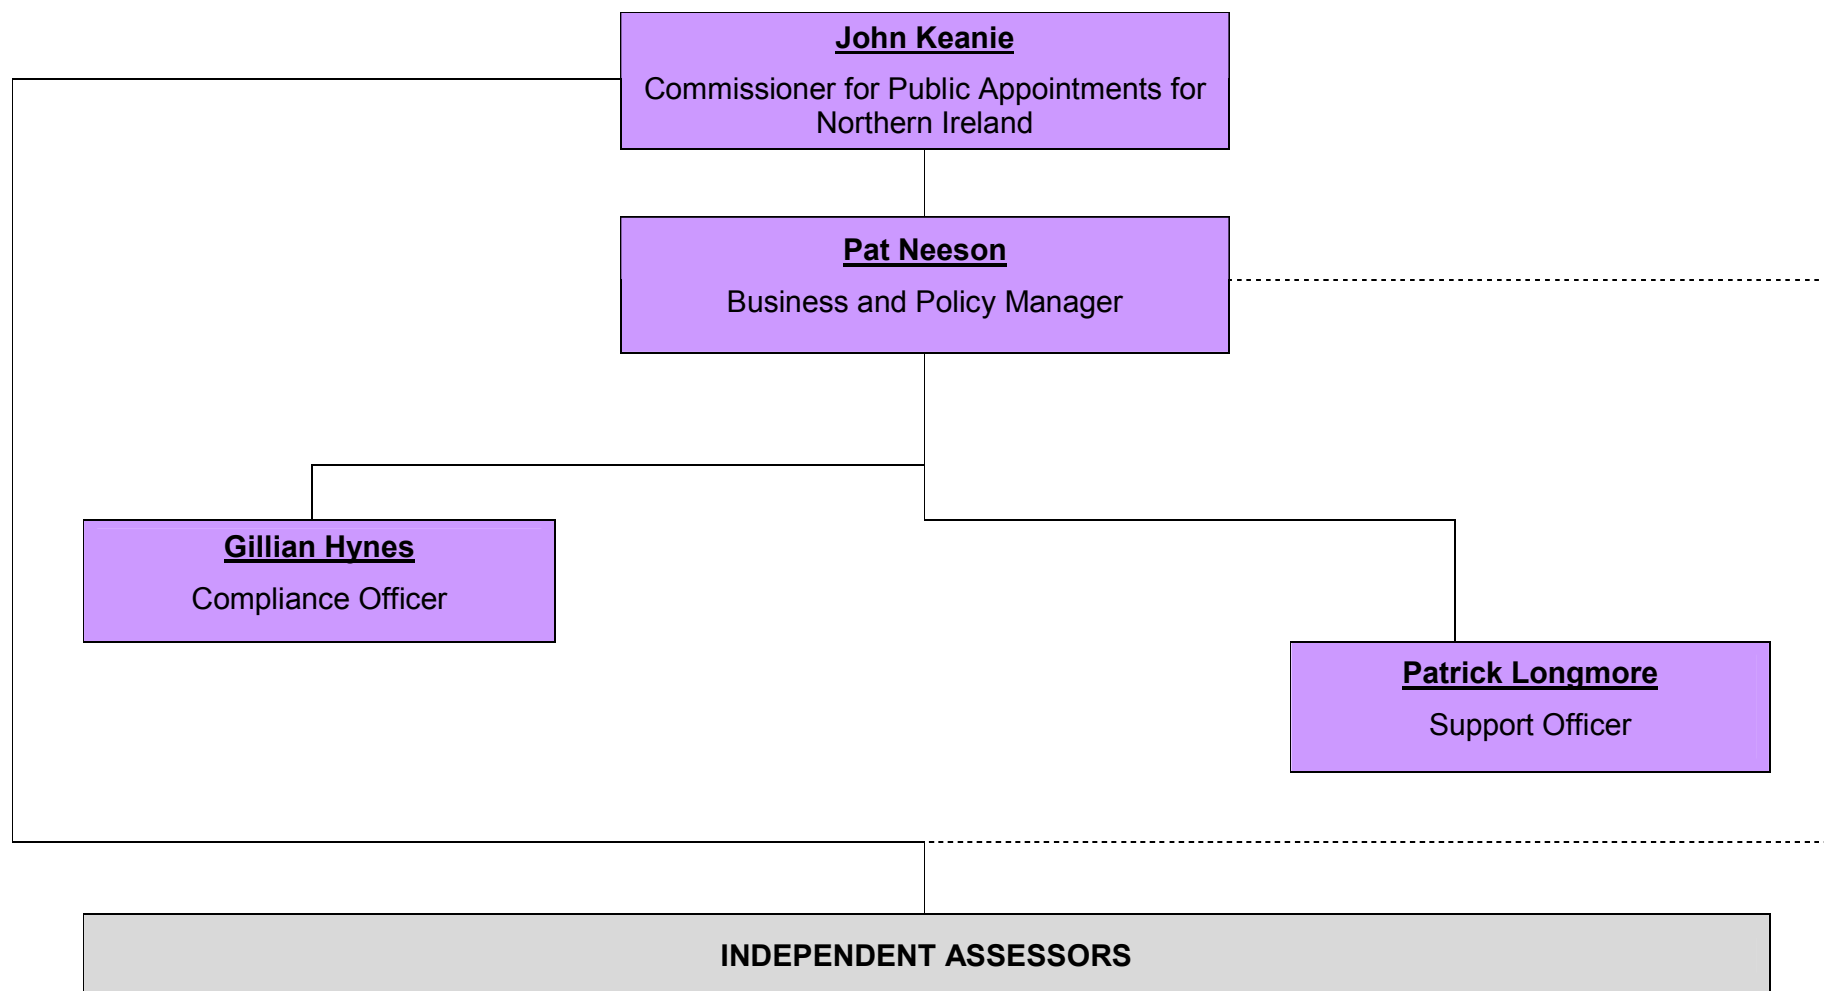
John Keanie
Commissioner for Public Appointments for Northern Ireland

Pat Neeson
Business and Policy Manager

Gillian Hynes
Compliance Officer

Patrick Longmore
Support Officer

INDEPENDENT ASSESSORS